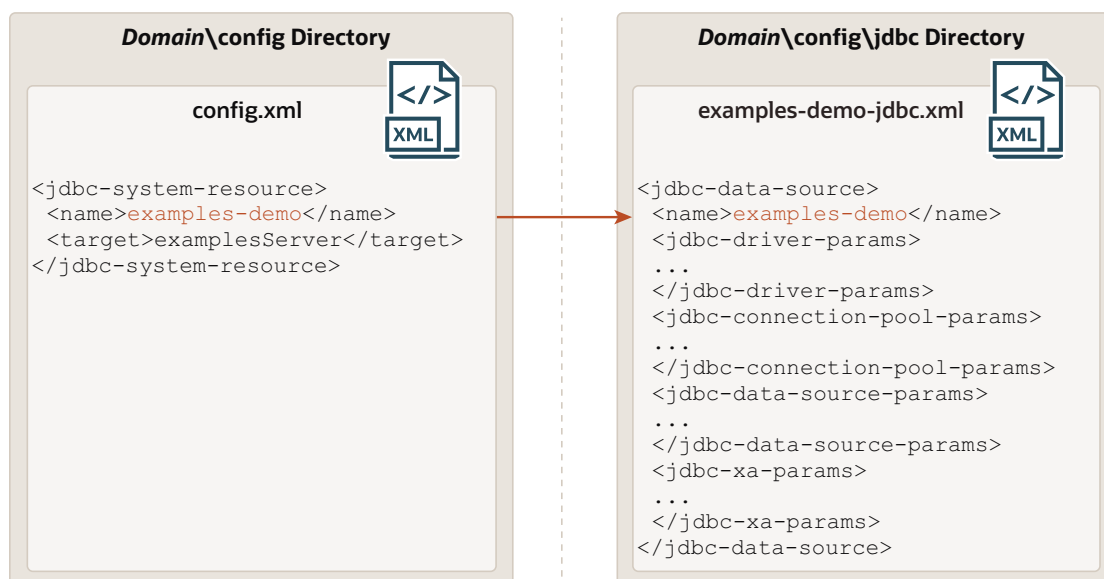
*Domain*\config Directory

config.xml

</>
XML

<jdbc-system-resource>
 <name>examples-demo</name>
 <target>examplesServer</target>
</jdbc-system-resource>

*Domain*\config\jdbc Directory

examples-demo-jdbc.xml

</>
XML

<jdbc-data-source>
 <name>examples-demo</name>
 <jdbc-driver-params>
 ...
 </jdbc-driver-params>
 <jdbc-connection-pool-params>
 ...
 </jdbc-connection-pool-params>
 <jdbc-data-source-params>
 ...
 </jdbc-data-source-params>
 <jdbc-xa-params>
 ...
 </jdbc-xa-params>
</jdbc-data-source>